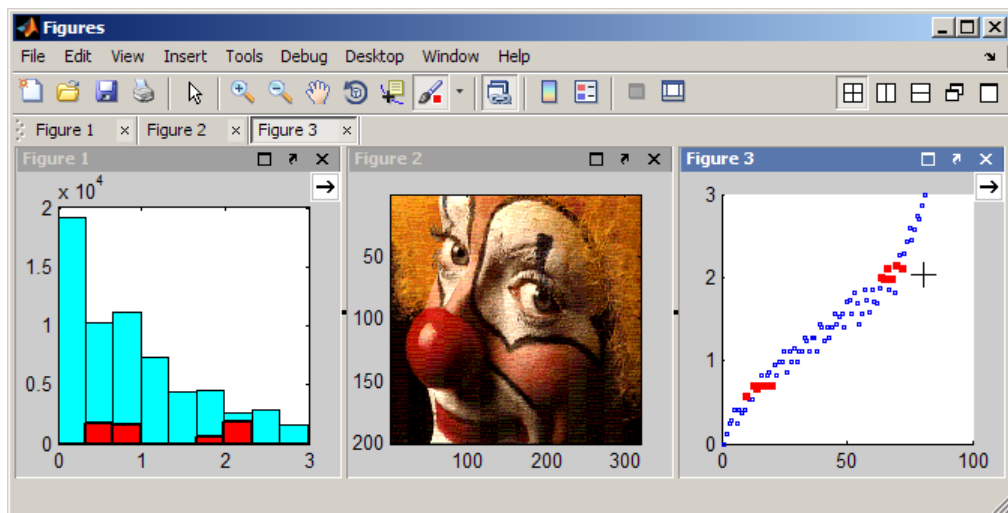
Figures

File Edit View Insert Tools Debug Desktop Window Help

Figure 1 × Figure 2 × Figure 3 ×

Figure 1

$x\ 10^4$

2
1.5
1
0.5
0

0 1 2 3

Figure 2

50
100
150
200

100 200 300

Figure 3

3
2
1
0

0 50 100